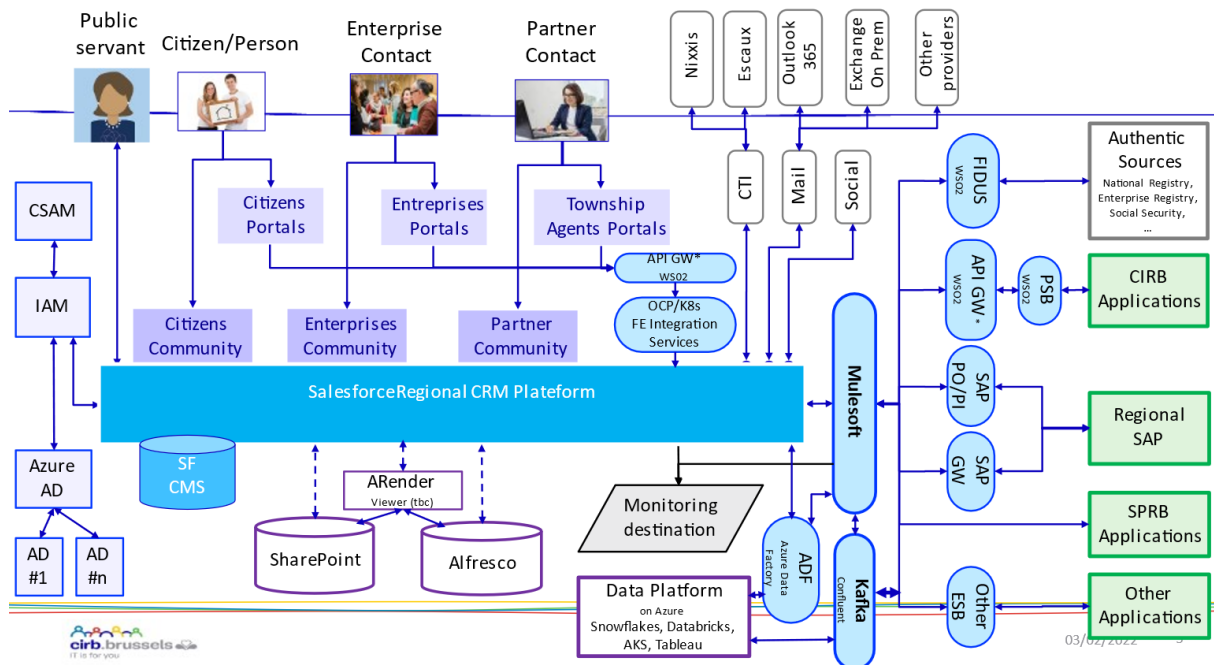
Public servant

Citizen/Person

Enterprise Contact

Partner Contact

Nixxis

Escaux

Outlook 365

Exchange On Prem

Other providers

CSAM

IAM

Azure AD

AD #1

AD #n

Citizens Portals

Entreprises Portals

Township Agents Portals

API GW* WS02

OCP/K8s FE Integration Services

CTI

Mail

Social

FIDUS WSO2

Authentic Sources
National Registry, Enterprise Registry, Social Security, …

API GW* WSO2

PSB WSO2

CIRB Applications

Citizens Community

Enterprises Community

Partner Community

SalesforceRegional CRM Plateform

Mulesoft

SAP PO/PI

Regional SAP

SAP GW

SF CMS

ARender
Viewer (tbc)

SharePoint

Alfresco

Monitoring destination

ADF
Azure Data Factory

Kafka
Confluent

SPRB Applications

Other ESB

Other Applications

Data Platform
on Azure
Snowflakes, Databricks, AKS, Tableau

cirb.brussels
IT is for you

03/02/2022